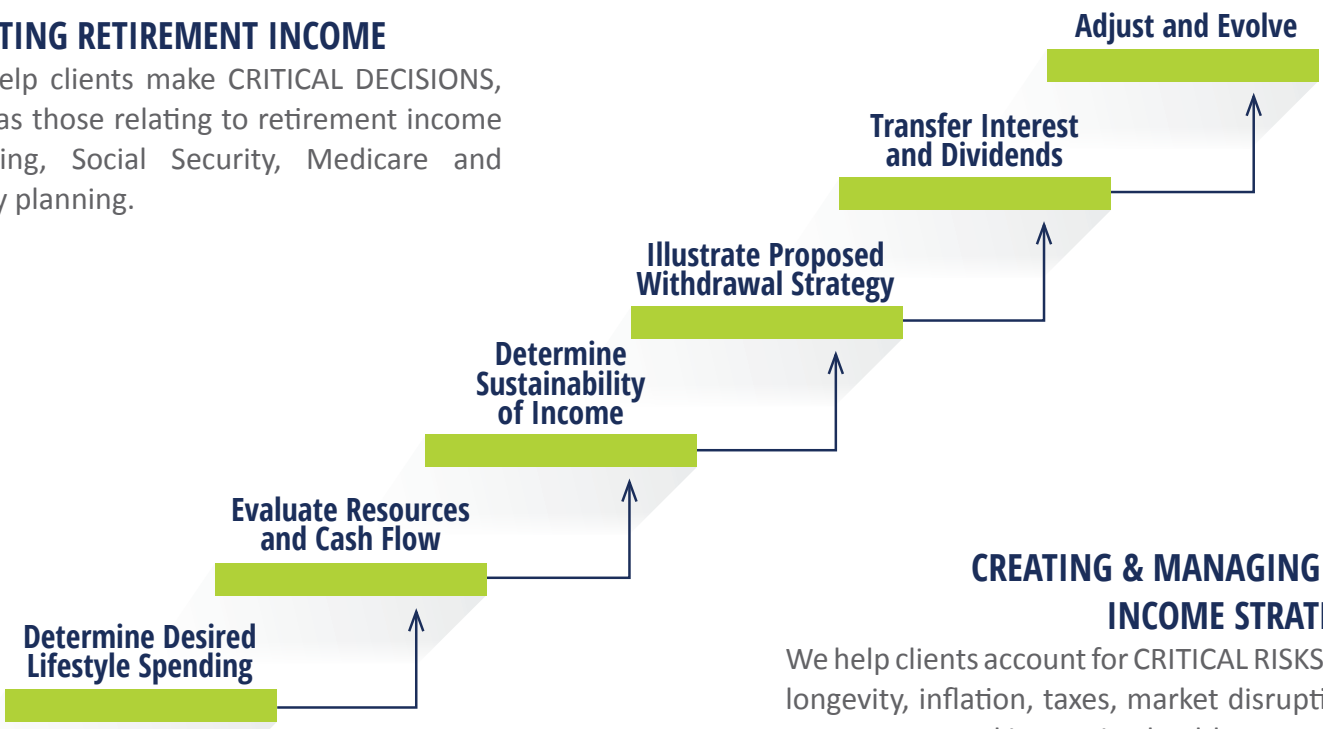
TING RETIREMENT INCOME

elp clients make CRITICAL DECISIONS, as those relating to retirement income ing, Social Security, Medicare and y planning.

Adjust and Evolve

Transfer Interest and Dividends

Illustrate Proposed Withdrawal Strategy

Determine Sustainability of Income

Evaluate Resources and Cash Flow

Determine Desired Lifestyle Spending

CREATING & MANAGING INCOME STRAT

We help clients account for CRITICAL RISKS longevity, inflation, taxes, market disrupti